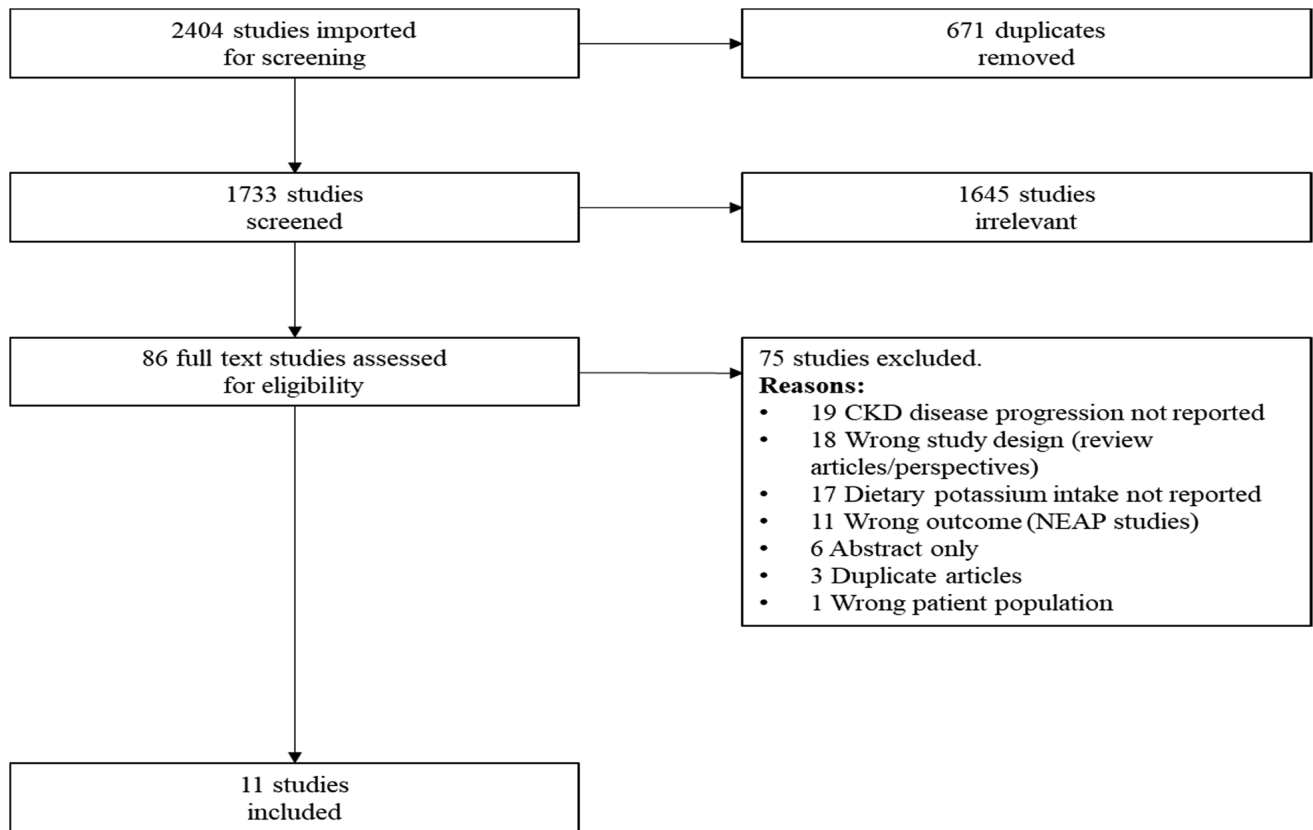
2404 studies imported for screening

671 duplicates removed

1733 studies screened

1645 studies irrelevant

86 full text studies assessed for eligibility

75 studies excluded.
**Reasons:**
• 19 CKD disease progression not reported
• 18 Wrong study design (review articles/perspectives)
• 17 Dietary potassium intake not reported
• 11 Wrong outcome (NEAP studies)
• 6 Abstract only
• 3 Duplicate articles
• 1 Wrong patient population

11 studies included